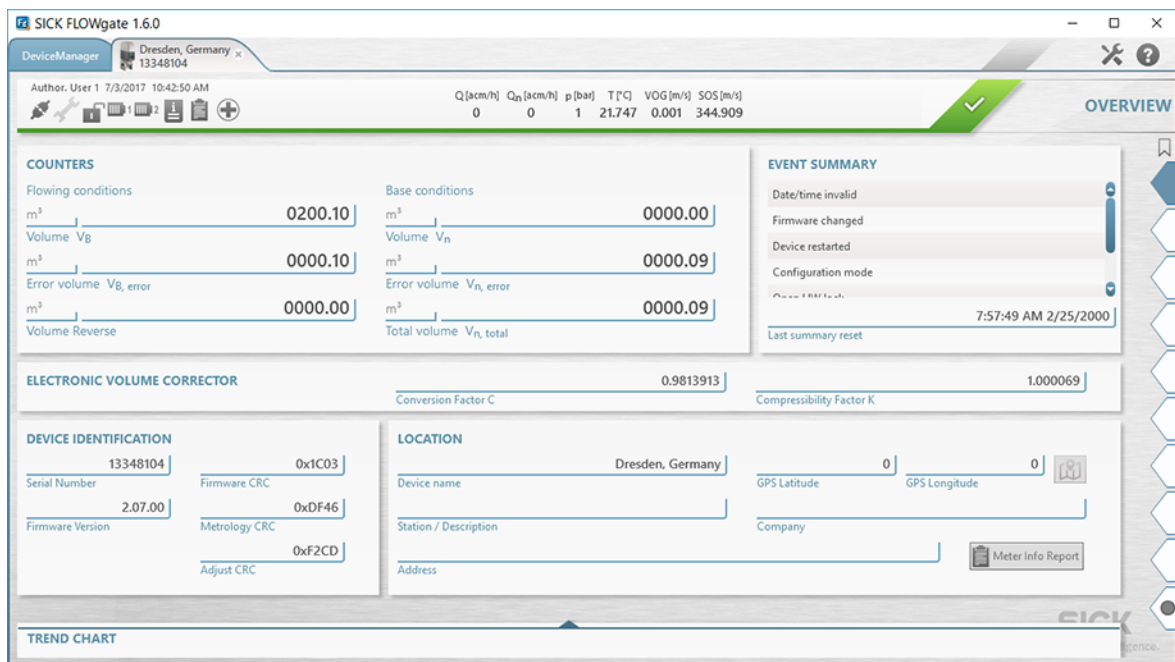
SICK FLOWgate 1.6.0

DeviceManager
Dresden, Germany
13348104

Author. User 1 7/3/2017 10:42:50 AM

1 2

| Q [acm/h] | $Q_n$ [acm/h] | p [bar] | T [°C] | VOG [m/s] | SOS [m/s] |
|---|---|---|---|---|---|
| 0 | 0 | 1 | 21.747 | 0.001 | 344.909 |

OVERVIEW

COUNTERS

Flowing conditions
$m^3$ 0200.10
Volume $V_B$
$m^3$ 0000.10
Error volume $V_{B, error}$
$m^3$ 0000.00
Volume Reverse

Base conditions
$m^3$ 0000.00
Volume $V_n$
$m^3$ 0000.09
Error volume $V_{n, error}$
$m^3$ 0000.09
Total volume $V_{n, total}$

EVENT SUMMARY

Date/time invalid
Firmware changed
Device restarted
Configuration mode
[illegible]

7:57:49 AM 2/25/2000
Last summary reset

ELECTRONIC VOLUME CORRECTOR

0.9813913
Conversion Factor C
1.000069
Compressibility Factor K

DEVICE IDENTIFICATION

13348104
Serial Number
0x1C03
Firmware CRC
2.07.00
Firmware Version
0xDF46
Metrology CRC
0xF2CD
Adjust CRC

LOCATION

Dresden, Germany
Device name
0
GPS Latitude
0
GPS Longitude
Station / Description
Company
Address
Meter Info Report

TREND CHART

SICK
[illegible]gence.